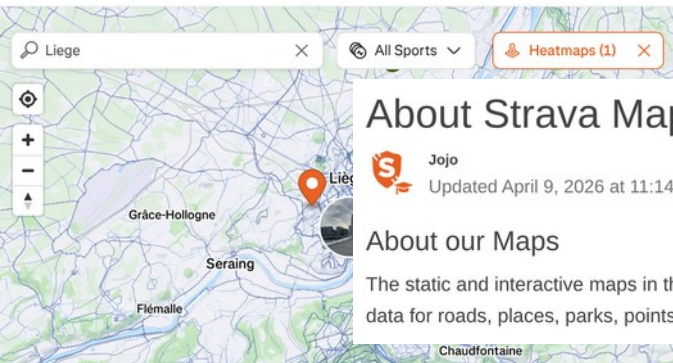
Liege
All Sports
Heatmaps (1)
+
−
Liège
Grâce-Hollogne
Seraing
Flémalle
Chaudfontaine
About Strava Map
Jojo
Updated April 9, 2026 at 11:14
About our Maps
The static and interactive maps in th
data for roads, places, parks, points